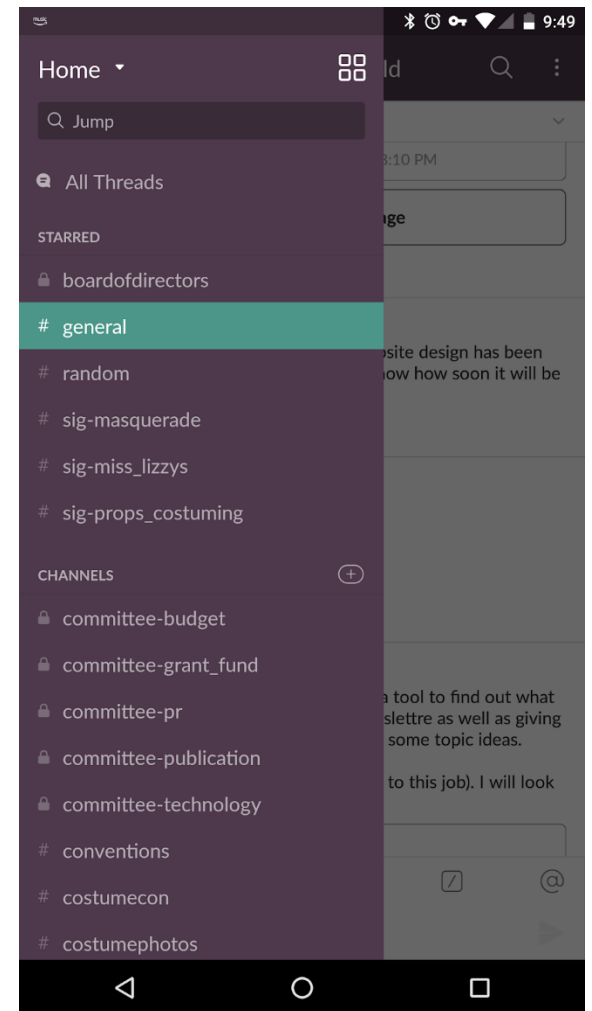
9:49

Home

Jump

All Threads

STARRED

boardofdirectors

# general

# random

# sig-masquerade

# sig-miss_lizzys

# sig-props_costuming

CHANNELS

committee-budget

committee-grant_fund

committee-pr

committee-publication

committee-technology

# conventions

# costumecon

# costumephotos

ld

3:10 PM

age

osite design has been now how soon it will be

a tool to find out what slettre as well as giving some topic ideas.

to this job). I will look